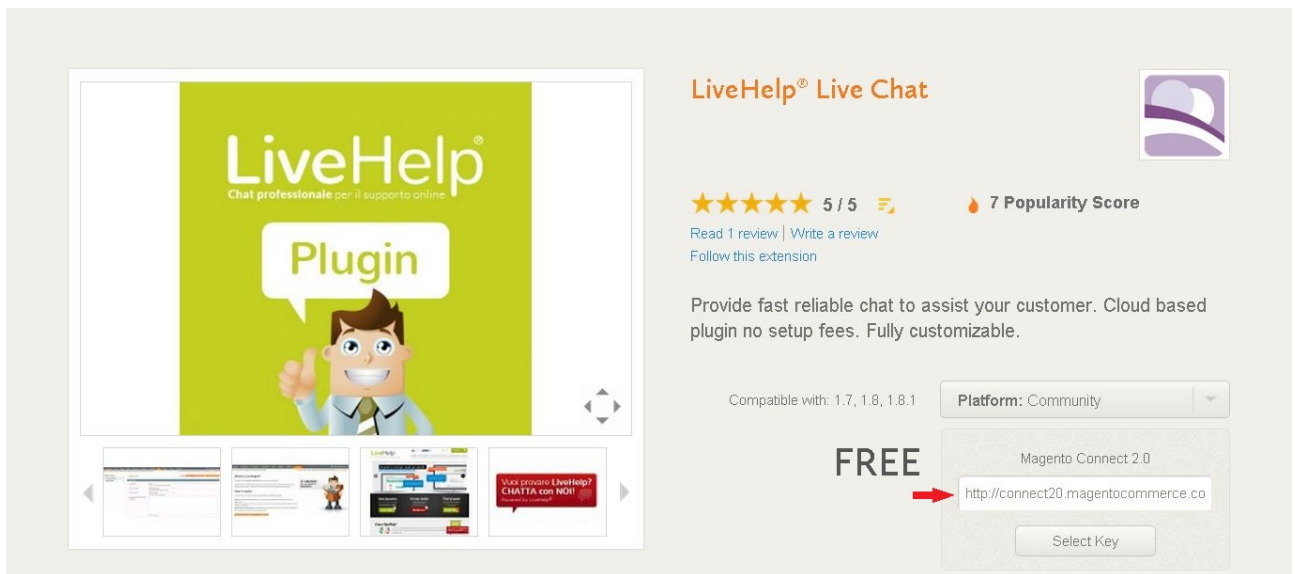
LiveHelp®
Chat professionale per il supporto online

Plugin

Vuoi provare LiveHelp? CHATTA con NOI!

LiveHelp® Live Chat

5 / 5

7 Popularity Score

Read 1 review | Write a review

Follow this extension

Provide fast reliable chat to assist your customer. Cloud based plugin no setup fees. Fully customizable.

Compatible with: 1.7, 1.8, 1.8.1

Platform: Community

FREE

Magento Connect 2.0

http://connect20.magentocommerce.co

Select Key